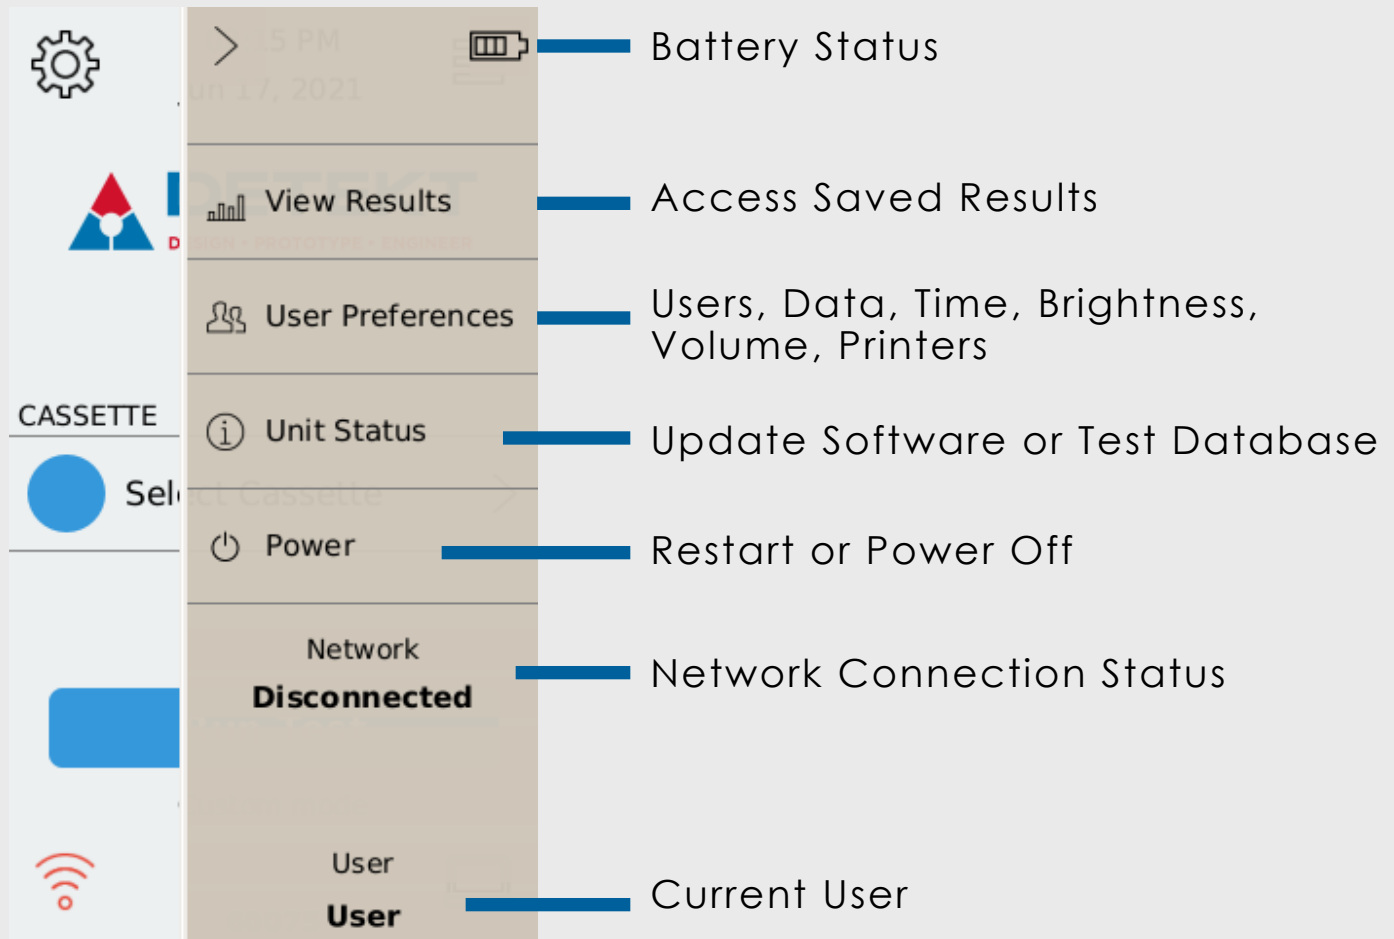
CASSETTE

Sel

View Results

User Preferences

Unit Status

Power

Network
Disconnected

User
User

Battery Status

Access Saved Results

Users, Data, Time, Brightness, Volume, Printers

Update Software or Test Database

Restart or Power Off

Network Connection Status

Current User